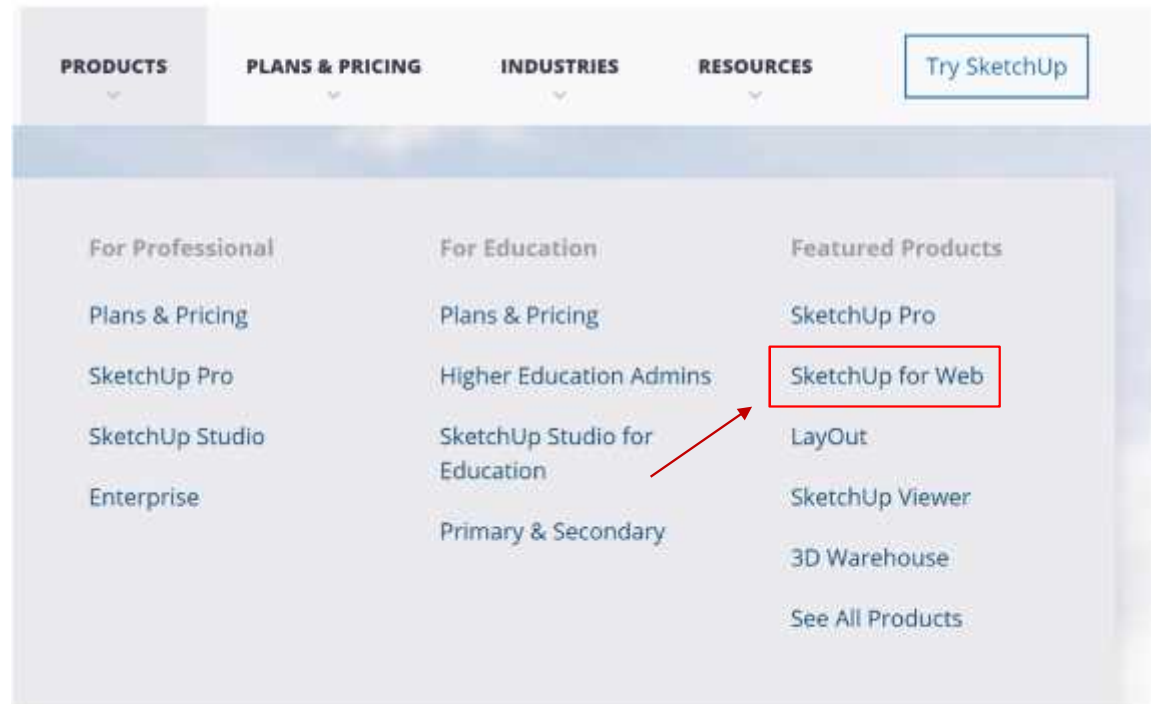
PRODUCTS PLANS & PRICING INDUSTRIES RESOURCES Try SketchUp

For Professional

Plans & Pricing

SketchUp Pro

SketchUp Studio

Enterprise

For Education

Plans & Pricing

Higher Education Admins

SketchUp Studio for Education

Primary & Secondary

Featured Products

SketchUp Pro

SketchUp for Web

LayOut

SketchUp Viewer

3D Warehouse

See All Products